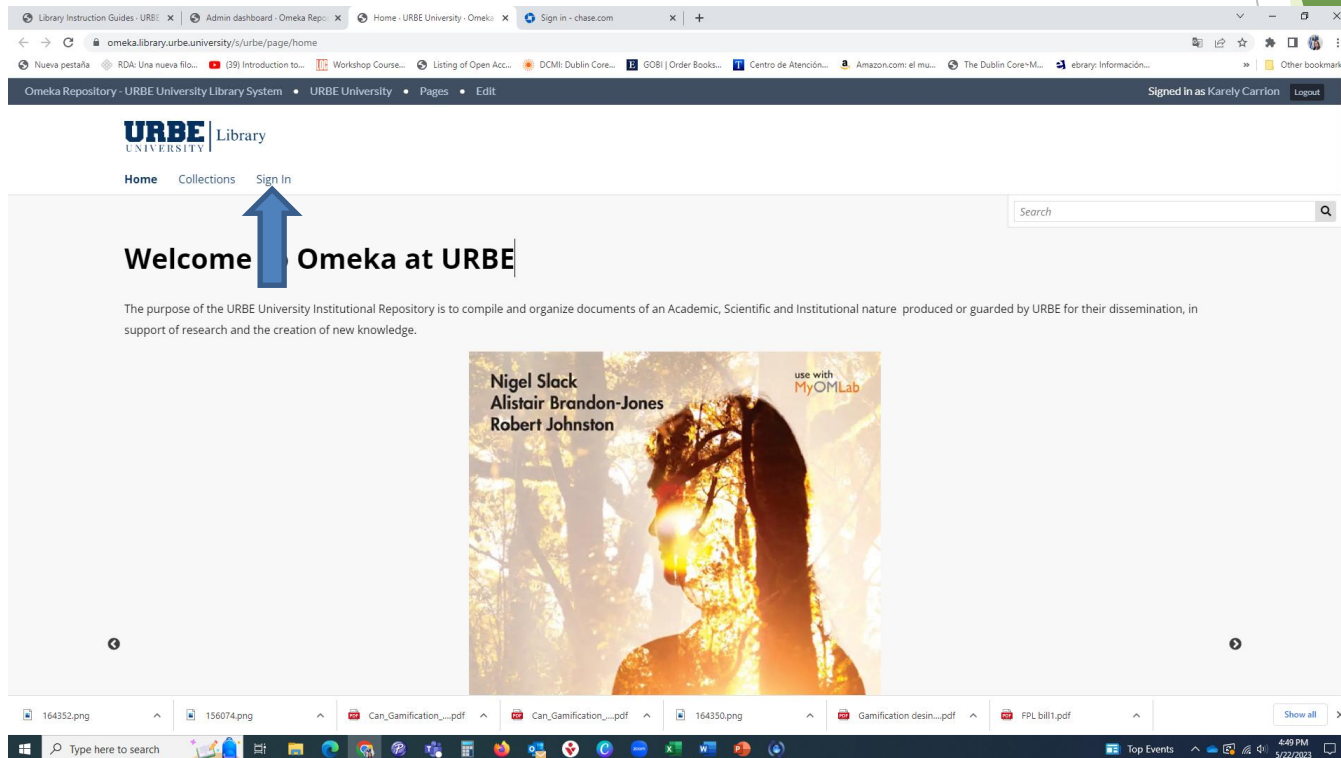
Library Instruction Guides · URBE | Admin dashboard · Omeka Repo | Home · URBE University · Omeka | Sign in - chase.com

omeka.library.urbe.university/s/urbe/page/home

Nueva pestaña | RDA: Una nueva filo... | (39) Introduction to... | Workshop Course... | Listing of Open Acc... | DCMI: Dublin Core... | GOBI | Order Books... | Centro de Atención... | Amazon.com: el mu... | The Dublin Core~M... | ebrary: Información... | Other bookmarks

Omeka Repository - URBE University Library System • URBE University • Pages • Edit

Signed in as Karely Carrion Logout

URBE UNIVERSITY | Library

Home Collections Sign In

Search

Welcome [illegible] Omeka at URBE

The purpose of the URBE University Institutional Repository is to compile and organize documents of an Academic, Scientific and Institutional nature produced or guarded by URBE for their dissemination, in support of research and the creation of new knowledge.

Nigel Slack
Alistair Brandon-Jones
Robert Johnston

use with MyOMLab

164352.png | 156074.png | Can_Gamification_....pdf | Can_Gamification_....pdf | 164350.png | Gamification desin....pdf | FPL bill1.pdf | Show all

Type here to search

Top Events 4:49 PM 5/22/2023